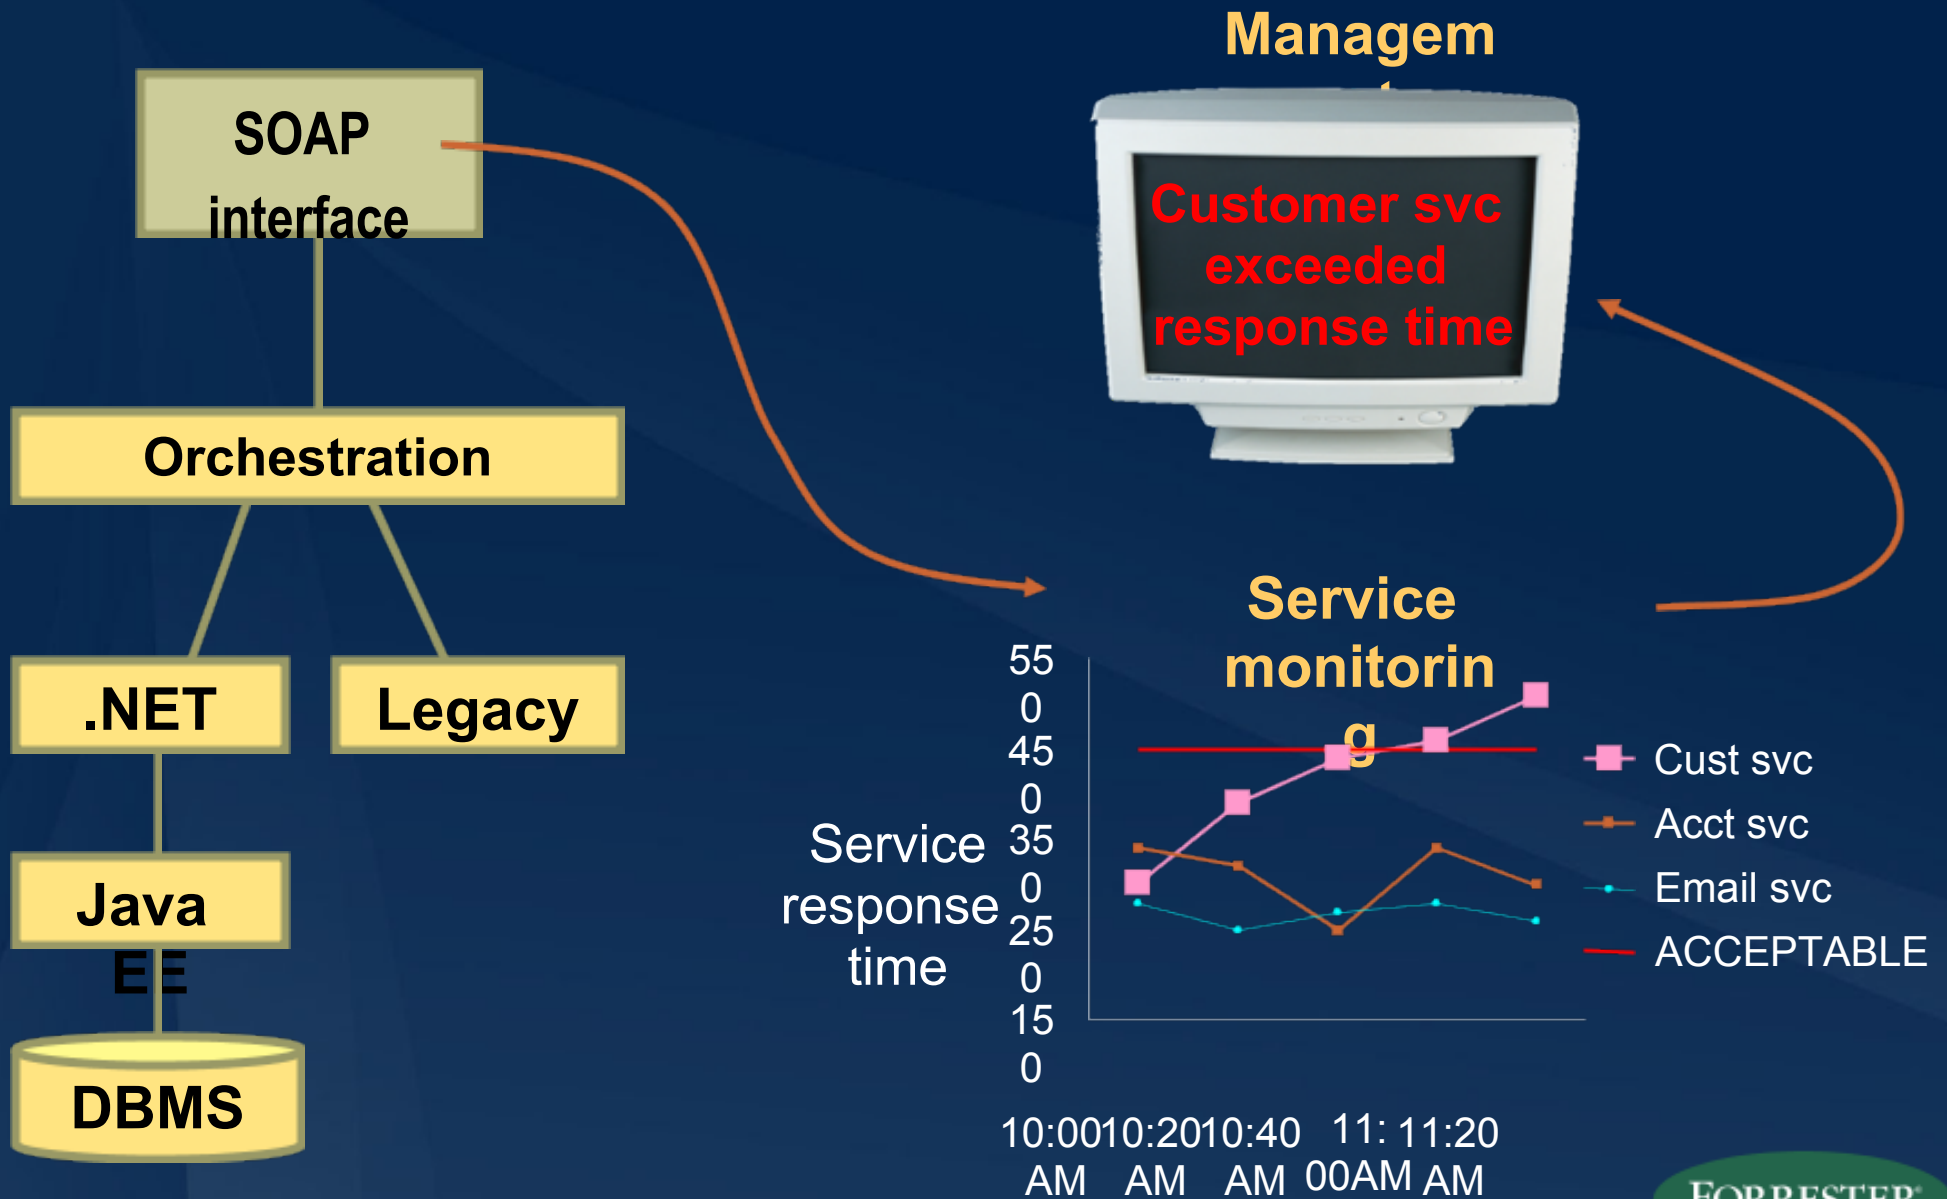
Managem

SOAP interface

Orchestration

.NET

Legacy

Java EE

DBMS

Customer svc exceeded response time

Service monitorin g

Service response time

55 0
45 0
35 0
25 0
15 0

10:00 AM
10:20 AM
10:40 AM
11: 00AM
11:20 AM

Cust svc
Acct svc
Email svc
ACCEPTABLE

FORRESTER